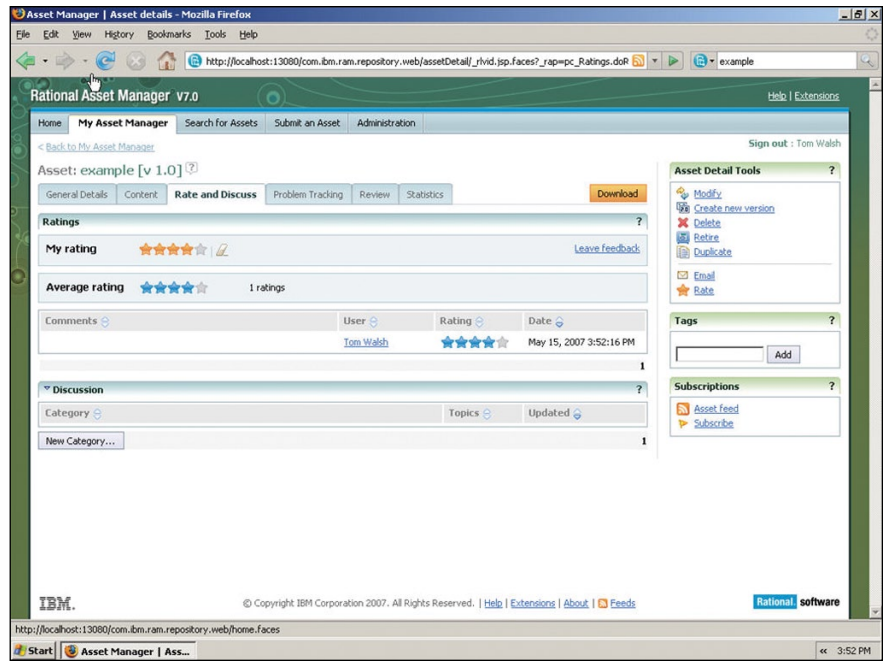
Asset Manager | Asset details - Mozilla Firefox

File Edit View History Bookmarks Tools Help

http://localhost:13080/com.ibm.ram.repository.web/assetDetail/_rlvid.jsp.faces?_rap=pc_Ratings.doR

example

Rational Asset Manager V7.0

Help | Extensions

Home | My Asset Manager | Search for Assets | Submit an Asset | Administration

< Back to My Asset Manager

Sign out : Tom Walsh

Asset: example [v 1.0]

General Details | Content | Rate and Discuss | Problem Tracking | Review | Statistics

Download

Ratings ?

My rating

Leave feedback

Average rating 1 ratings

| Comments | User | Rating | Date |
|---|---|---|---|
| | Tom Walsh | | May 15, 2007 3:52:16 PM |

1

Discussion ?

| Category | Topics | Updated |
|---|---|---|

New Category...

1

Asset Detail Tools ?

Modify
Create new version
Delete
Retire
Duplicate
Email
Rate

Tags ?

Add

Subscriptions ?

Asset feed
Subscribe

IBM.

© Copyright IBM Corporation 2007. All Rights Reserved. | Help | Extensions | About | Feeds

Rational. software

http://localhost:13080/com.ibm.ram.repository.web/home.faces

Start | Asset Manager | Ass...

« 3:52 PM